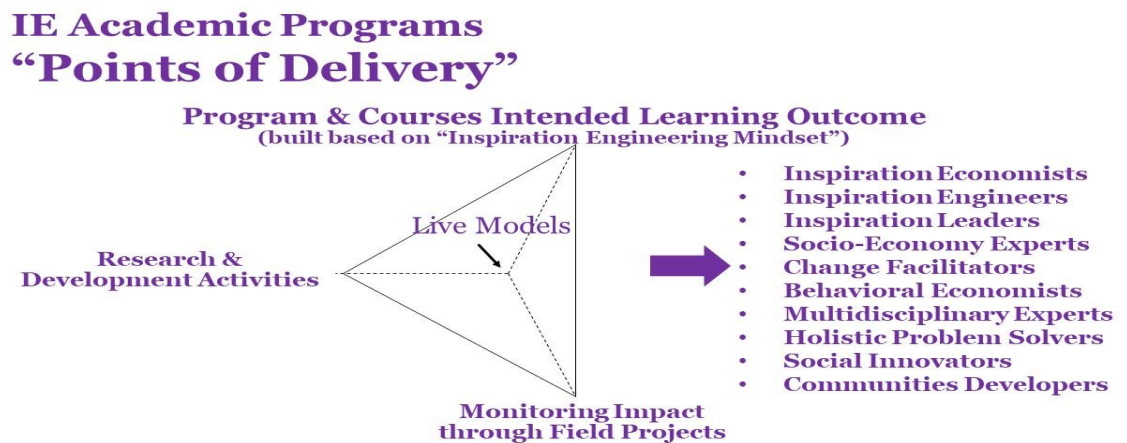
IE Academic Programs
“Points of Delivery”

Program & Courses Intended Learning Outcome
(built based on “Inspiration Engineering Mindset”)

Live Models

Research & Development Activities

Monitoring Impact through Field Projects

- Inspiration Economists
- Inspiration Engineers
- Inspiration Leaders
- Socio-Economy Experts
- Change Facilitators
- Behavioral Economists
- Multidisciplinary Experts
- Holistic Problem Solvers
- Social Innovators
- Communities Developers